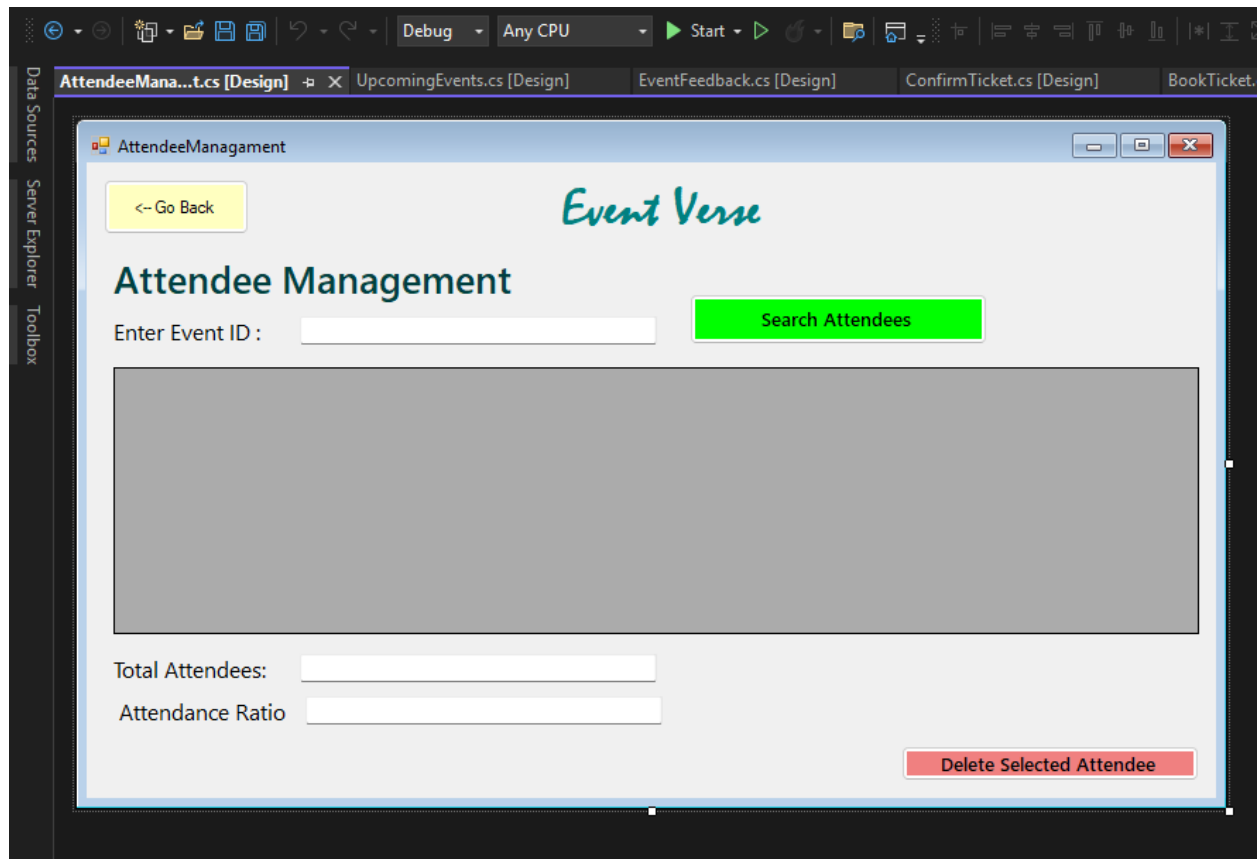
Debug
Any CPU
Start

Data Sources
Server Explorer
Toolbox

AttendeeMana...t.cs [Design]
UpcomingEvents.cs [Design]
EventFeedback.cs [Design]
ConfirmTicket.cs [Design]
BookTicket.

AttendeeManagament

<-- Go Back

Event Verse

Attendee Management

Enter Event ID :

Search Attendees

Total Attendees:

Attendance Ratio

Delete Selected Attendee